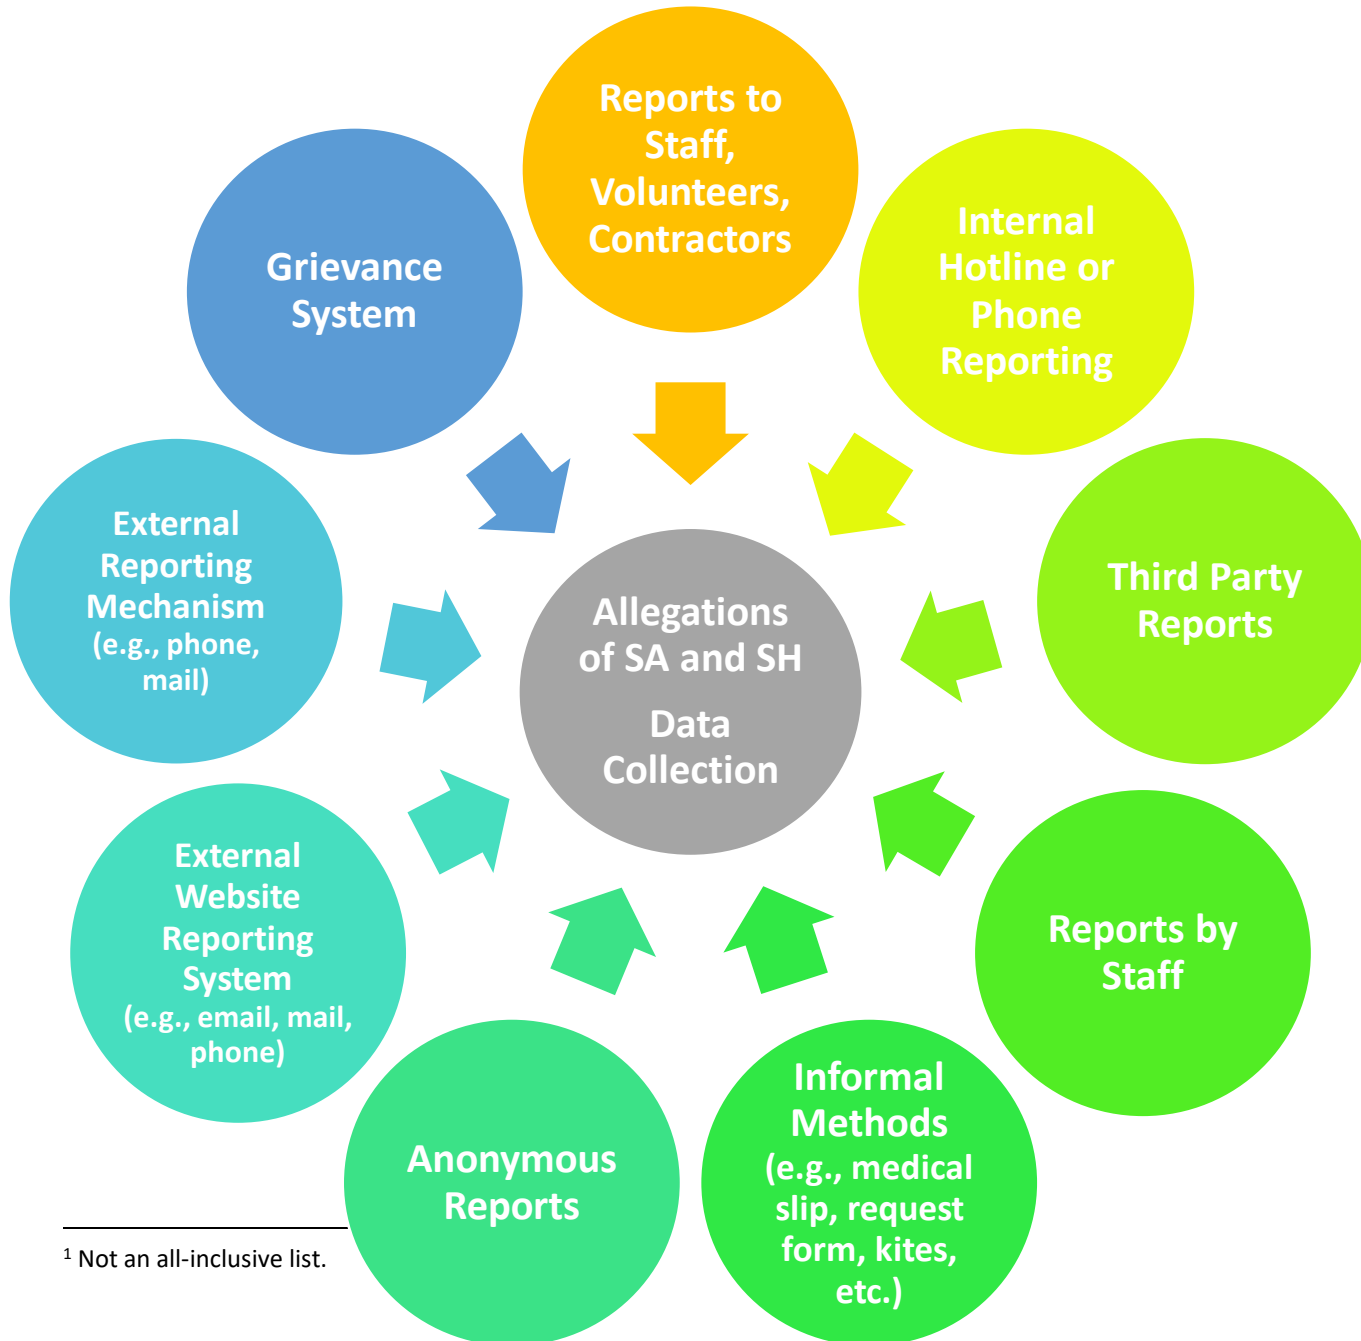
Reports to Staff, Volunteers, Contractors

Internal Hotline or Phone Reporting

Grievance System

Third Party Reports

External Reporting Mechanism (e.g., phone, mail)

Allegations of SA and SH

Data Collection

Reports by Staff

External Website Reporting System (e.g., email, mail, phone)

Anonymous Reports

Informal Methods (e.g., medical slip, request form, kites, etc.)

$^1$ Not an all-inclusive list.